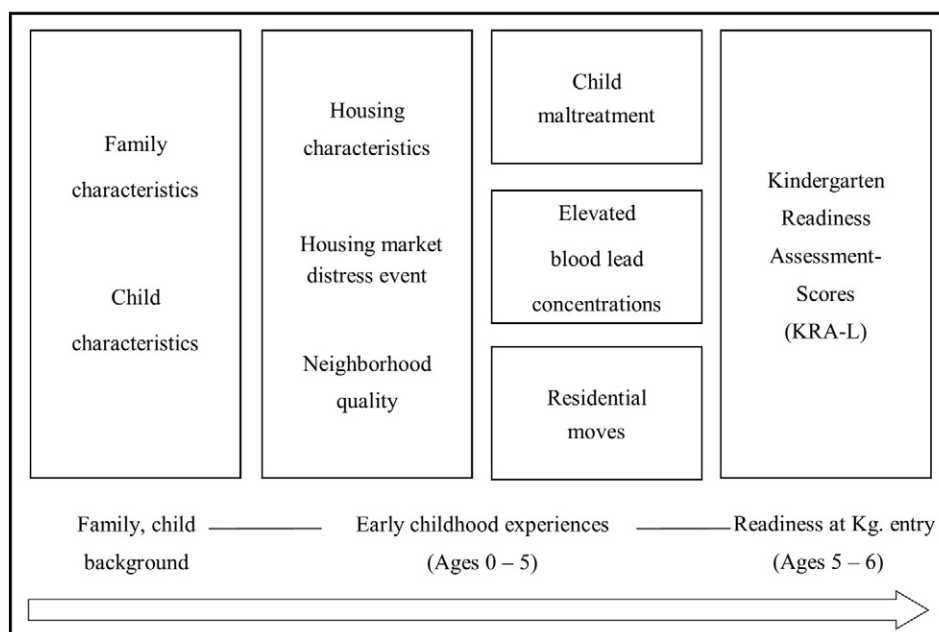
Family characteristics

Child characteristics

Housing characteristics

Housing market distress event

Neighborhood quality

Child maltreatment

Elevated blood lead concentrations

Residential moves

Kindergarten Readiness Assessment-Scores (KRA-L)

Family, child background

Early childhood experiences (Ages 0 – 5)

Readiness at Kg. entry (Ages 5 – 6)